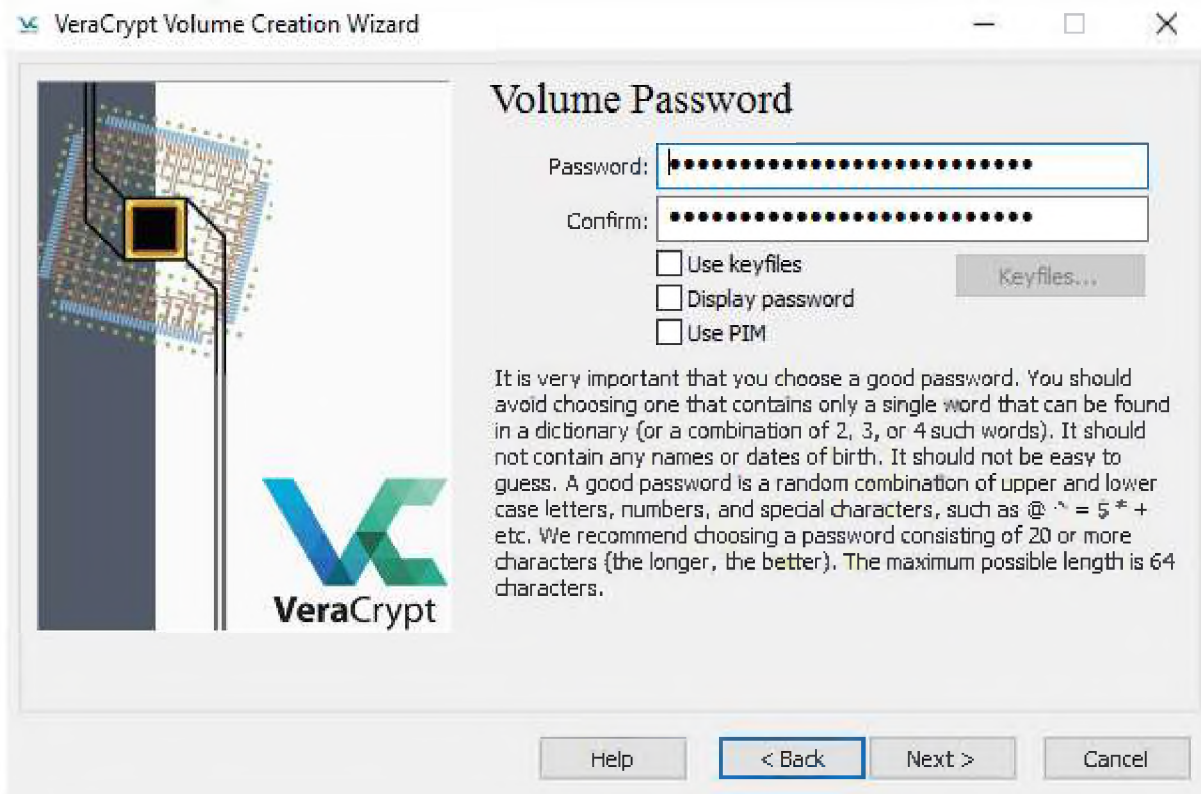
VeraCrypt Volume Creation Wizard

Volume Password

Password: ••••••••••••••••••••••••••

Confirm: ••••••••••••••••••••••••••

Use keyfiles

Keyfiles...

Display password

Use PIM

It is very important that you choose a good password. You should avoid choosing one that contains only a single word that can be found in a dictionary (or a combination of 2, 3, or 4 such words). It should not contain any names or dates of birth. It should not be easy to guess. A good password is a random combination of upper and lower case letters, numbers, and special characters, such as @ ^ = $ * + etc. We recommend choosing a password consisting of 20 or more characters (the longer, the better). The maximum possible length is 64 characters.

VeraCrypt

Help

< Back

Next >

Cancel